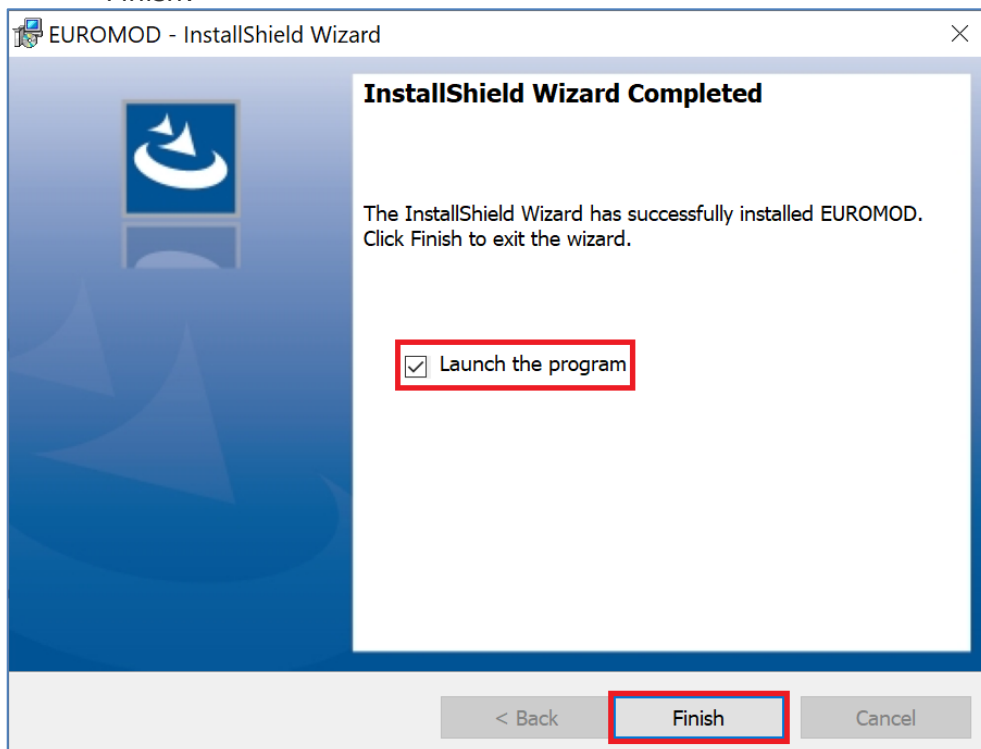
EUROMOD - InstallShield Wizard

InstallShield Wizard Completed

The InstallShield Wizard has successfully installed EUROMOD. Click Finish to exit the wizard.

Launch the program

< Back

Finish

Cancel